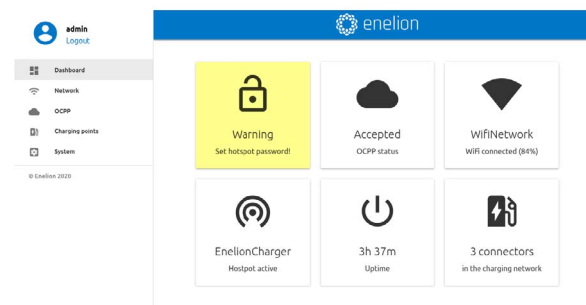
admin
Logout

Dashboard
Network
OCPP
Charging points
System

© Enelion 2020

enelion

Warning
Set hotspot password!

Accepted
OCPP status

WifiNetwork
WiFi connected (84%)

EnelionCharger
Hostpot active

3h 37m
Uptime

3 connectors
in the charging network